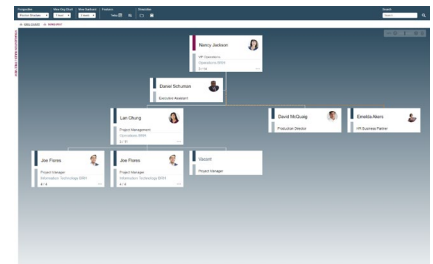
Nancy Jackson
VP Operations
Operations EMEA

Daniel Schuman
Executive Assistant

Lan Chung
Project Management
Operations EMEA

David McQuaig
Production Director

Emelda Akers
HR Business Partner

Joe Flores
Project Manager
Information Technology EMEA

Joe Flores
Project Manager
Information Technology EMEA

Vacant
Project Manager